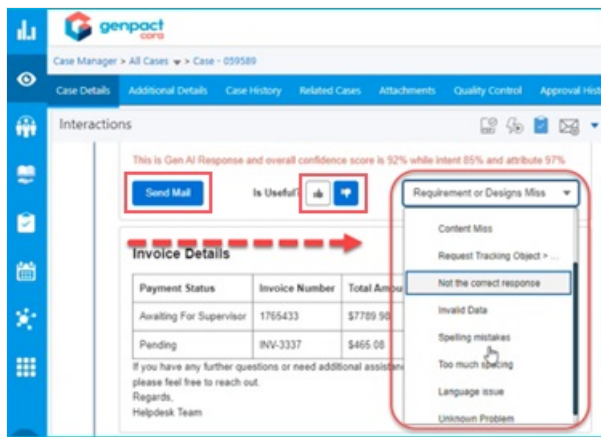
genpact cora

Case Manager > All Cases > Case - 059589

Case Details | Additional Details | Case History | Related Cases | Attachments | Quality Control | Approval Hist

Interactions

This is Gen AI Response and overall confidence score is 92% while intent 85% and attribute 97%

Send Mail

Is Useful?

Requirement or Designs Miss

Content Miss
Request Tracking Object > ...
Not the correct response
Invalid Data
Spelling mistakes
Too much spacing
Language issue
Unknown Problem

Invoice Details

| Payment Status | Invoice Number | Total Amou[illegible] |
|---|---|---|
| Awaiting For Supervisor | 1765433 | $7789.98 |
| Pending | INV-3337 | $465.08 |

If you have any further questions or need additional assista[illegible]
please feel free to reach out.
Regards,
Helpdesk Team